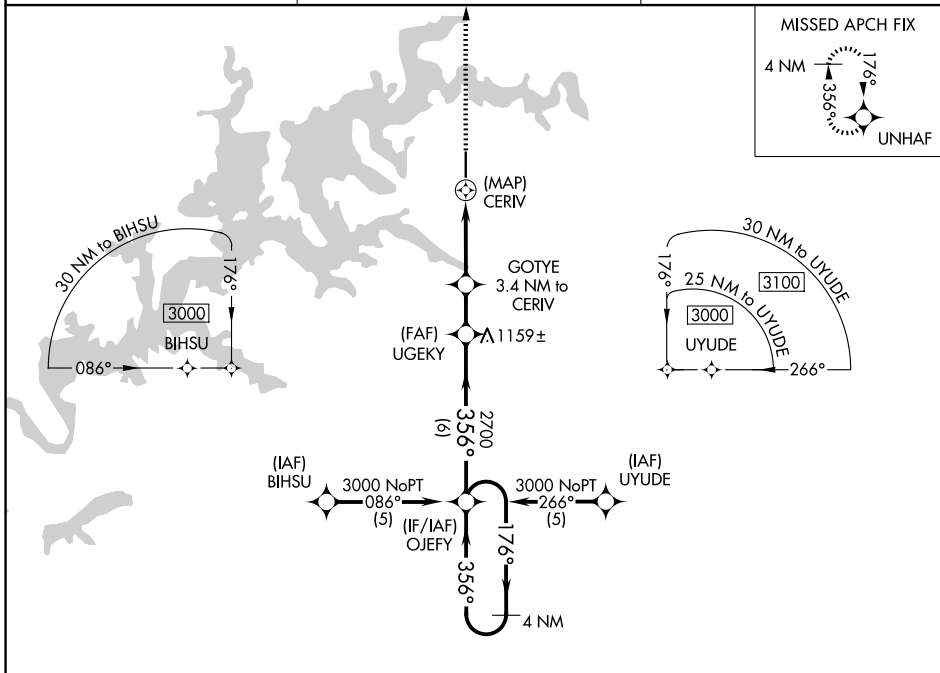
MISSED APCH FIX
4 NM
176°
356°
UNHAF

(MAP)
CERIV

30 NM to BIHSU
176°
3000
BIHSU
086°

GOTYE
3.4 NM to
CERIV

(FAF)
UGEKY
1159±

30 NM to UYUDE
25 NM to UYUDE
176°
3100
3000
UYUDE
266°

2700
356°
(6)

(IAF)
BIHSU
3000 NoPT
086°
(5)

(IF/IAF)
OJEFY

3000 NoPT
266°
(5)

(IAF)
UYUDE

176°
356°
4 NM